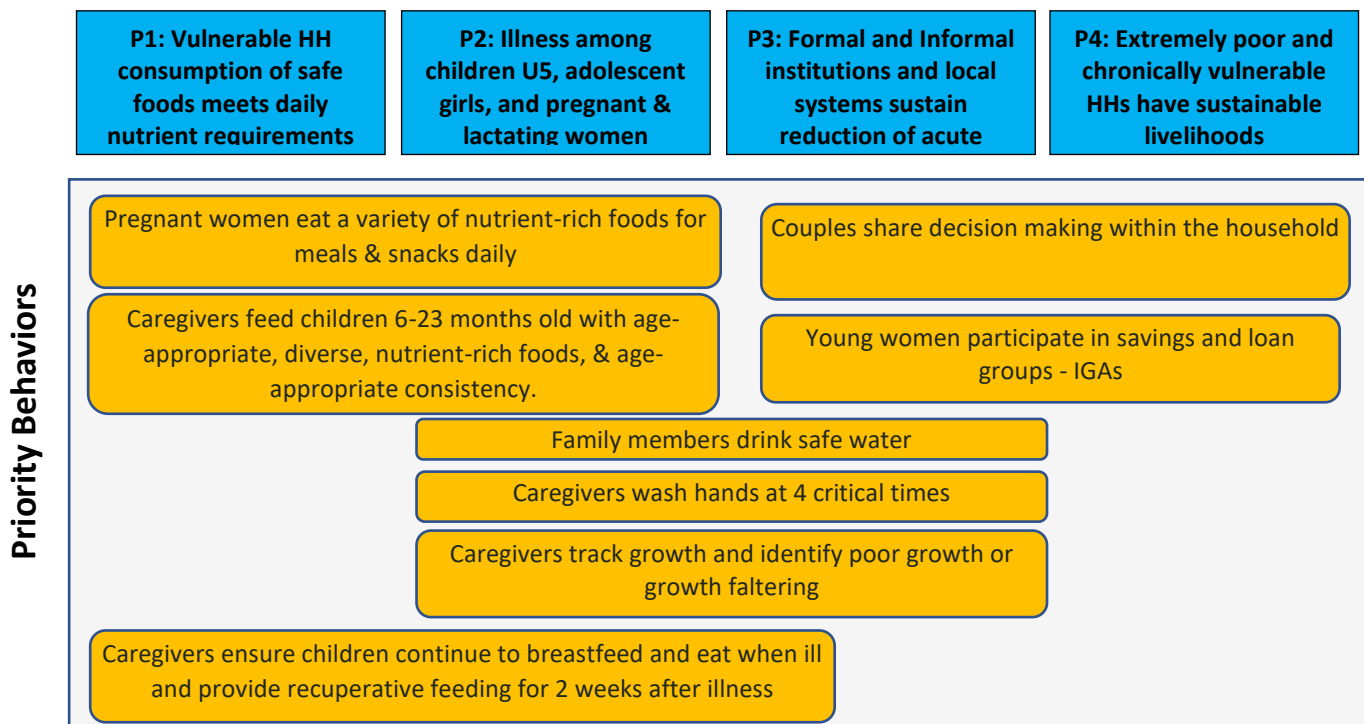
P1: Vulnerable HH consumption of safe foods meets daily nutrient requirements

P2: Illness among children U5, adolescent girls, and pregnant & lactating women

P3: Formal and Informal institutions and local systems sustain reduction of acute

P4: Extremely poor and chronically vulnerable HHs have sustainable livelihoods

Priority Behaviors

Pregnant women eat a variety of nutrient-rich foods for meals & snacks daily

Couples share decision making within the household

Caregivers feed children 6-23 months old with age-appropriate, diverse, nutrient-rich foods, & age-appropriate consistency.

Young women participate in savings and loan groups - IGAs

Family members drink safe water

Caregivers wash hands at 4 critical times

Caregivers track growth and identify poor growth or growth faltering

Caregivers ensure children continue to breastfeed and eat when ill and provide recuperative feeding for 2 weeks after illness